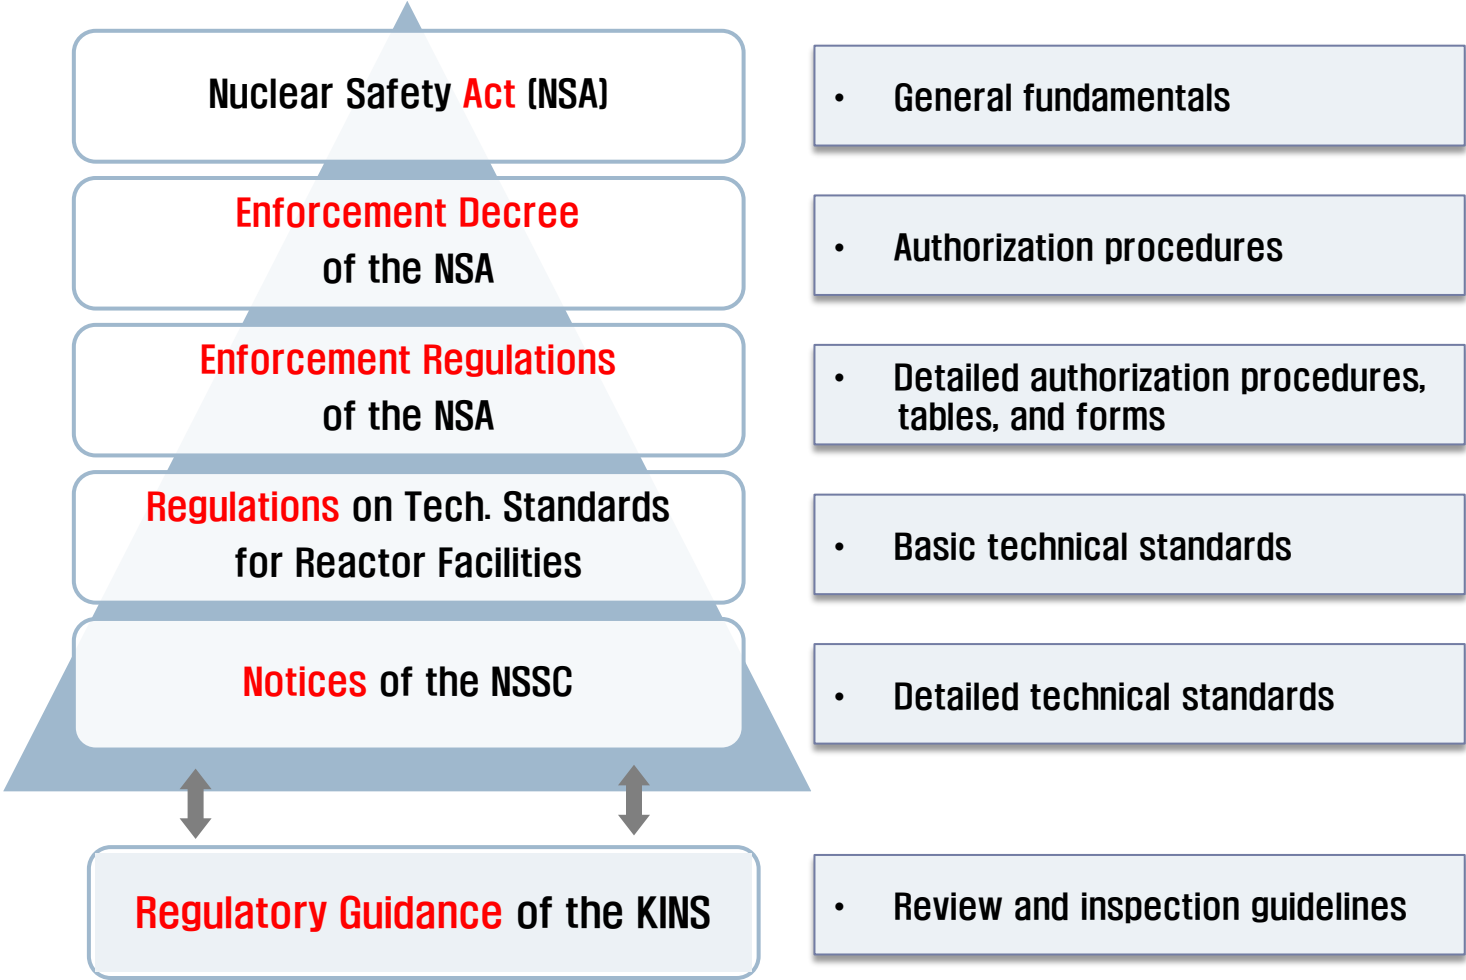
Nuclear Safety Act (NSA)

Enforcement Decree of the NSA

Enforcement Regulations of the NSA

Regulations on Tech. Standards for Reactor Facilities

Notices of the NSSC

Regulatory Guidance of the KINS

• General fundamentals

• Authorization procedures

• Detailed authorization procedures, tables, and forms

• Basic technical standards

• Detailed technical standards

• Review and inspection guidelines